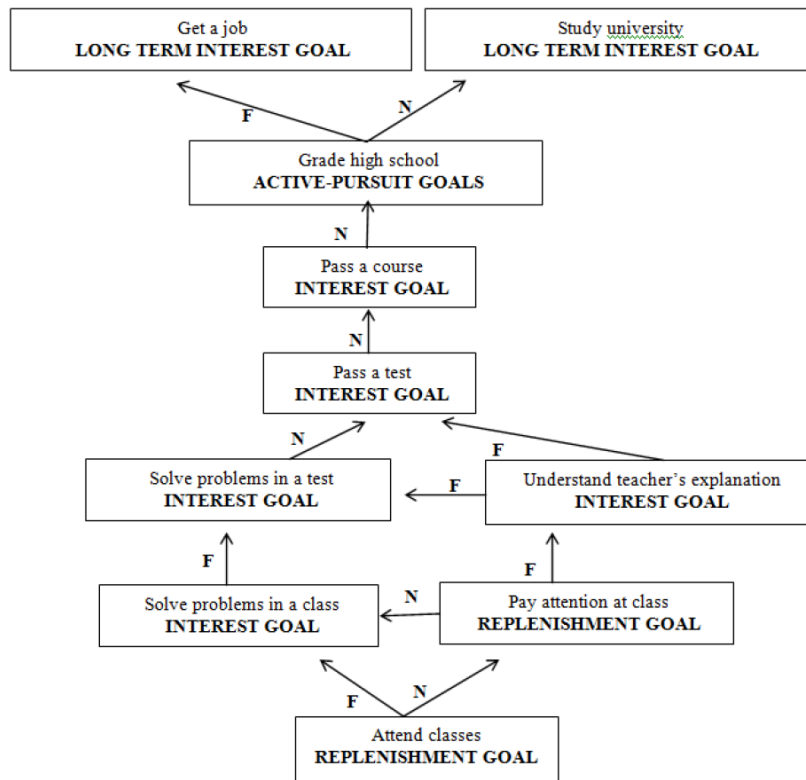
Get a job
**LONG TERM INTEREST GOAL**

Study university
**LONG TERM INTEREST GOAL**

F

N

Grade high school
**ACTIVE-PURSUIT GOALS**

N

Pass a course
**INTEREST GOAL**

N

Pass a test
**INTEREST GOAL**

N

F

Solve problems in a test
**INTEREST GOAL**

F

Understand teacher's explanation
**INTEREST GOAL**

F

F

Solve problems in a class
**INTEREST GOAL**

N

Pay attention at class
**REPLENISHMENT GOAL**

F

N

Attend classes
**REPLENISHMENT GOAL**